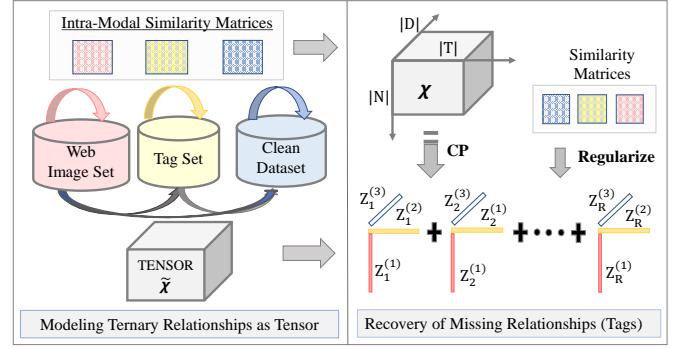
Intra-Modal Similarity Matrices

Web Image Set

Tag Set

Clean Dataset

TENSOR $\tilde{\boldsymbol{\chi}}$

Modeling Ternary Relationships as Tensor

|D|

|T|

|N|

$\boldsymbol{\chi}$

Similarity Matrices

CP

Regularize

$Z_1^{(3)}$ $Z_1^{(2)}$ $Z_1^{(1)}$ + $Z_2^{(3)}$ $Z_2^{(1)}$ $Z_2^{(1)}$ +···+ $Z_R^{(3)}$ $Z_R^{(2)}$ $Z_R^{(1)}$

Recovery of Missing Relationships (Tags)